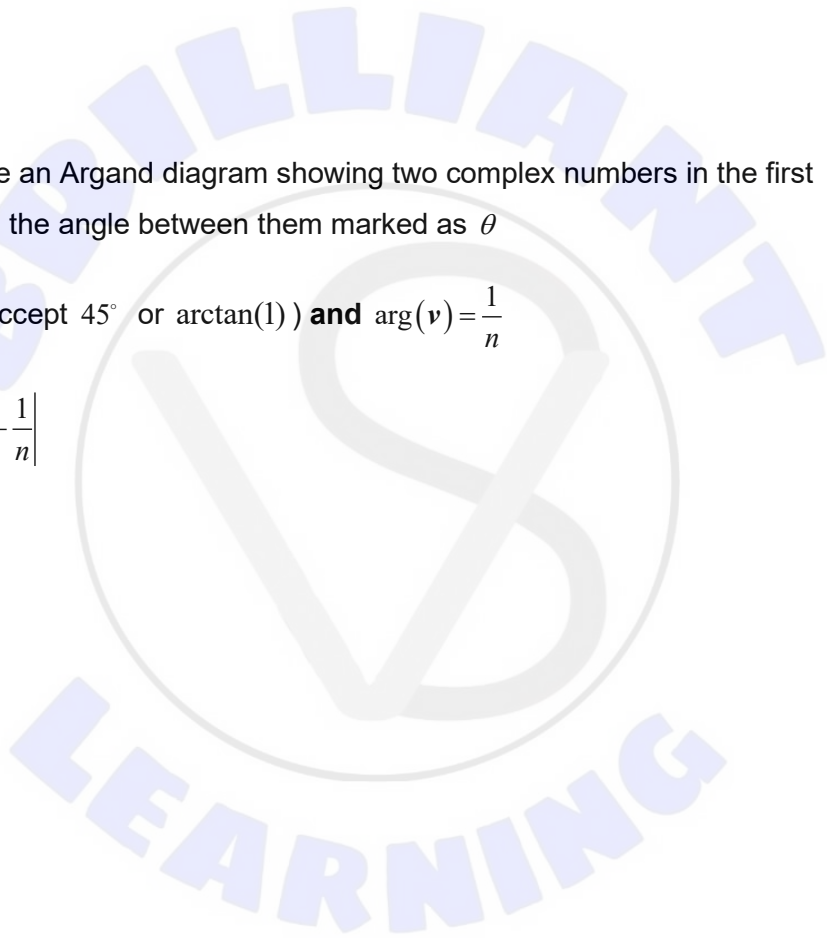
e an Argand diagram showing two complex numbers in the first the angle between them marked as $\theta$

ccept $45^\circ$ or $\arctan(1)$ ) **and** $\arg(v)=\frac{1}{n}$

$-\frac{1}{n}\bigg|$

BRILLIANT

LEARNING